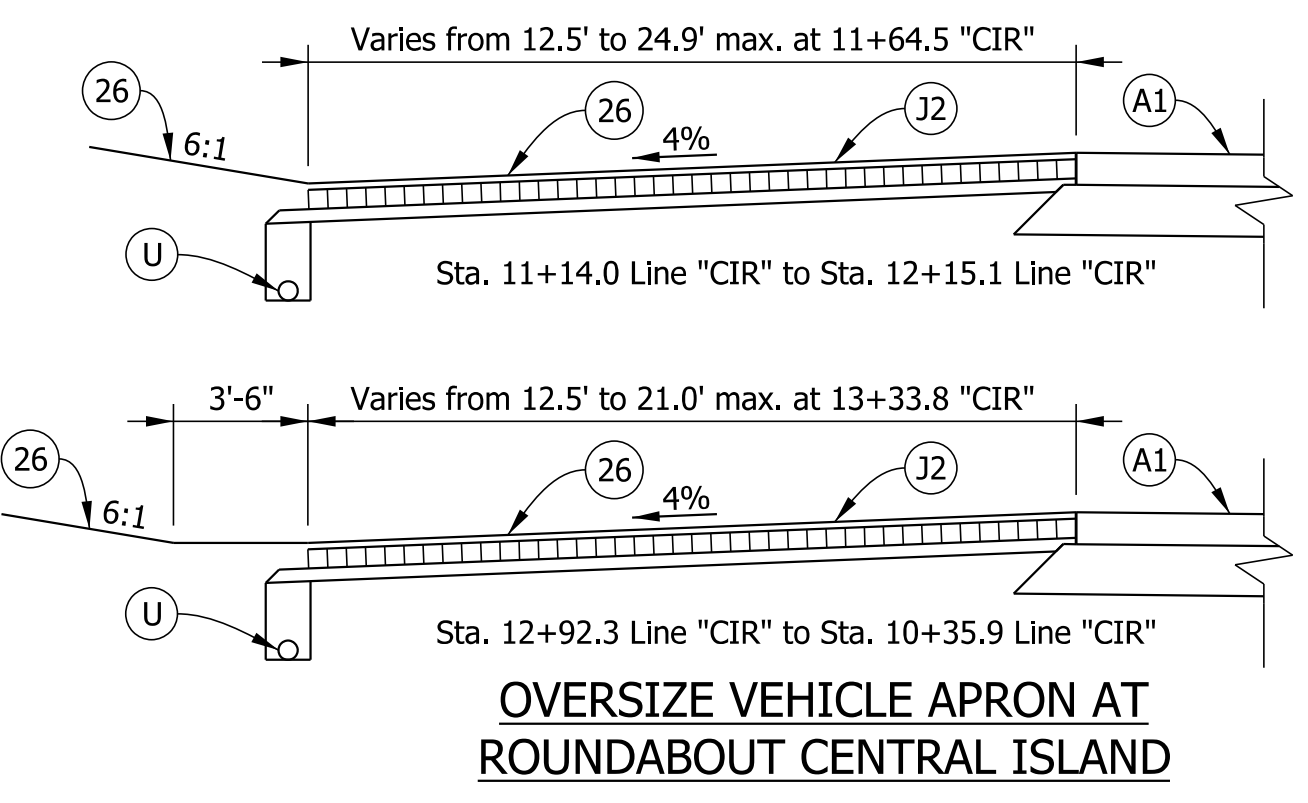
Varies from 12.5' to 24.9' max. at 11+64.5 "CIR"

26

6:1

26

4%

J2

A1

U

Sta. 11+14.0 Line "CIR" to Sta. 12+15.1 Line "CIR"

3'-6"

Varies from 12.5' to 21.0' max. at 13+33.8 "CIR"

26

6:1

26

4%

J2

A1

U

Sta. 12+92.3 Line "CIR" to Sta. 10+35.9 Line "CIR"

OVERSIZE VEHICLE APRON AT ROUNDABOUT CENTRAL ISLAND